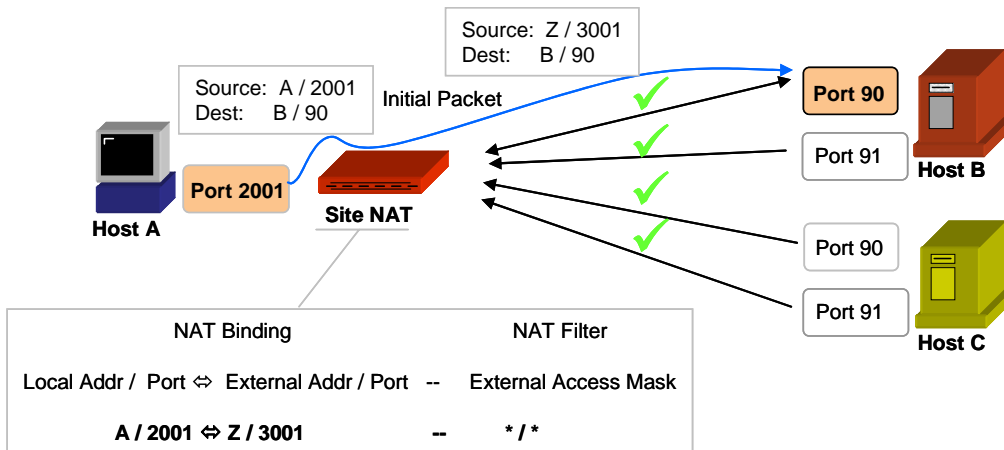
Source: Z / 3001
Dest: B / 90

Source: A / 2001
Dest: B / 90

Initial Packet

Port 90

Port 91

Host B

Port 2001

Site NAT

Host A

Port 90

Port 91

Host C

NAT Binding

NAT Filter

Local Addr / Port ⇔ External Addr / Port -- External Access Mask

A / 2001 ⇔ Z / 3001 -- * / *